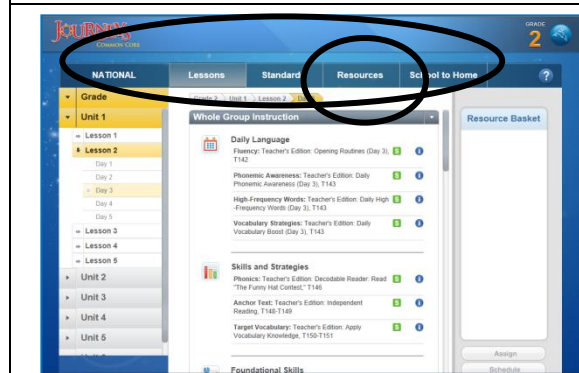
JOURNEYS
COMMON CORE

GRADE
2

NATIONAL
Lessons
Standards
Resources
School to Home
?

Grade
Unit 1
Lesson 1
Lesson 2
Day 1
Day 2
Day 3
Day 4
Day 5
Lesson 3
Lesson 4
Lesson 5
Unit 2
Unit 3
Unit 4
Unit 5

Grade 2 Unit 1 Lesson 2 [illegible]

Whole Group Instruction

Daily Language

Fluency: Teacher's Edition: Opening Routines (Day 3), T142

Phonemic Awareness: Teacher's Edition: Daily Phonemic Awareness (Day 3), T143

High-Frequency Words: Teacher's Edition: Daily High-Frequency Words (Day 3), T143

Vocabulary Strategies: Teacher's Edition: Daily Vocabulary Boost (Day 3), T143

Skills and Strategies

Phonics: Teacher's Edition: Decodable Reader: Read "The Funny Hat Contest," T146

Anchor Text: Teacher's Edition: Independent Reading, T148-T149

Target Vocabulary: Teacher's Edition: Apply Vocabulary Knowledge, T150-T151

Foundational Skills

Resource Basket

Assign
Schedule